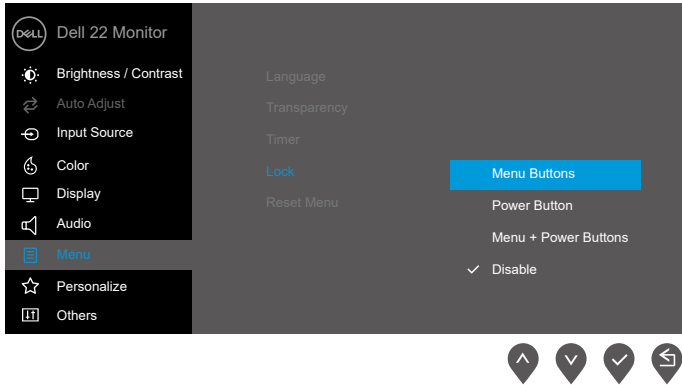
DELL Dell 22 Monitor

Brightness / Contrast
Auto Adjust
Input Source
Color
Display
Audio
Menu
Personalize
Others

Language
Transparency
Timer
Lock
Reset Menu

Menu Buttons
Power Button
Menu + Power Buttons
✓ Disable